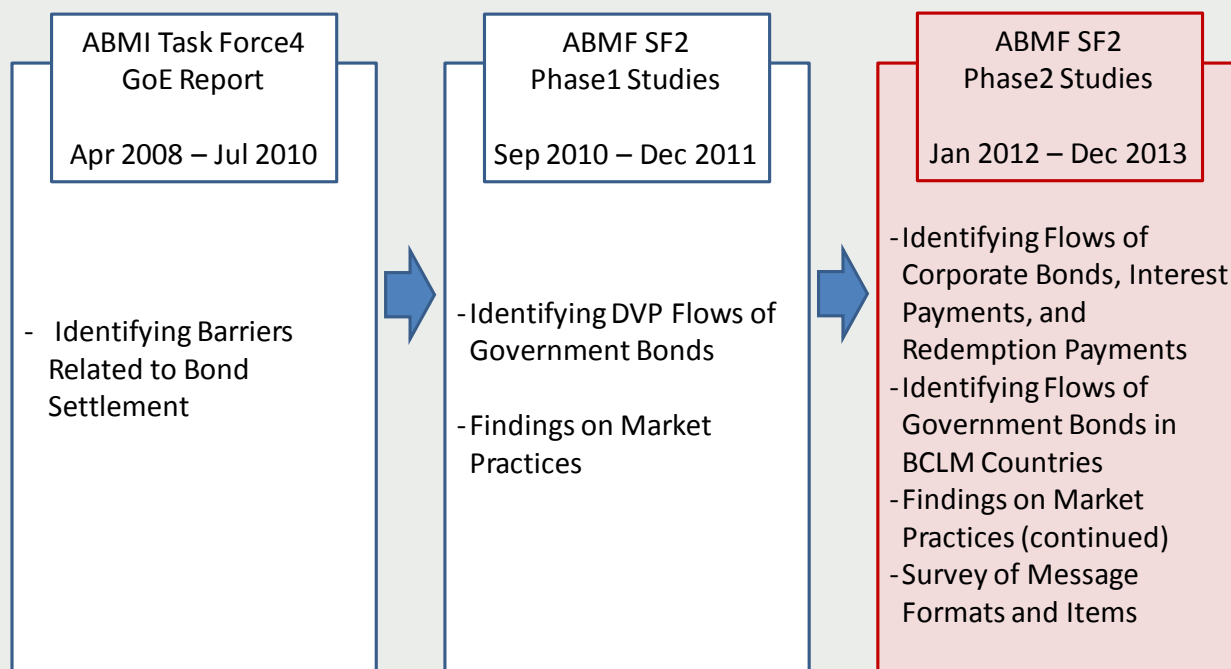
ABMI Task Force4
GoE Report

Apr 2008 – Jul 2010

- Identifying Barriers Related to Bond Settlement

ABMF SF2
Phase1 Studies

Sep 2010 – Dec 2011

- Identifying DVP Flows of Government Bonds

- Findings on Market Practices

ABMF SF2
Phase2 Studies

Jan 2012 – Dec 2013

- Identifying Flows of Corporate Bonds, Interest Payments, and Redemption Payments
- Identifying Flows of Government Bonds in BCLM Countries
- Findings on Market Practices (continued)
- Survey of Message Formats and Items